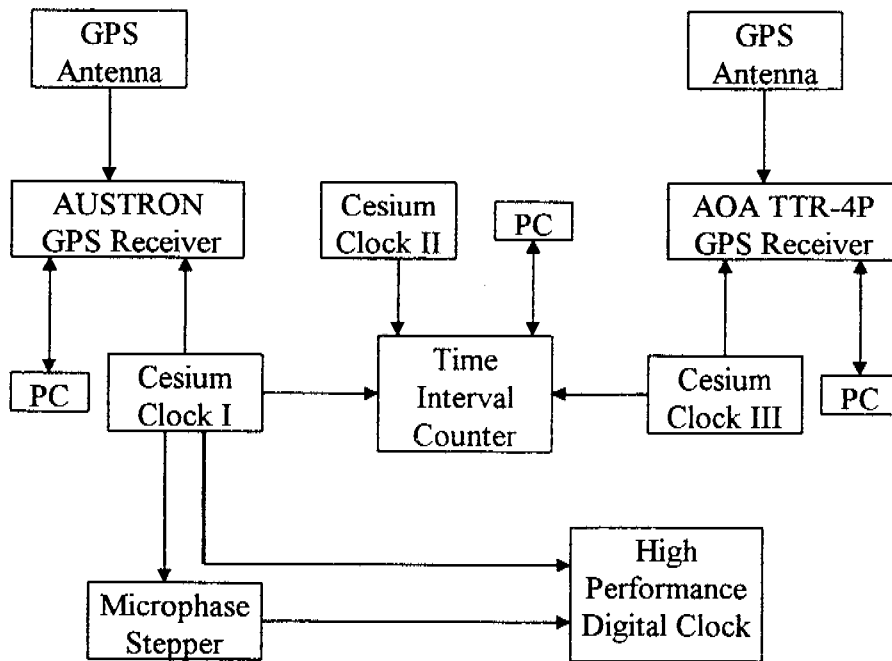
GPS Antenna

GPS Antenna

AUSTRON GPS Receiver

Cesium Clock II

PC

AOA TTR-4P GPS Receiver

PC

Cesium Clock I

Time Interval Counter

Cesium Clock III

PC

High Performance Digital Clock

Microphase Stepper